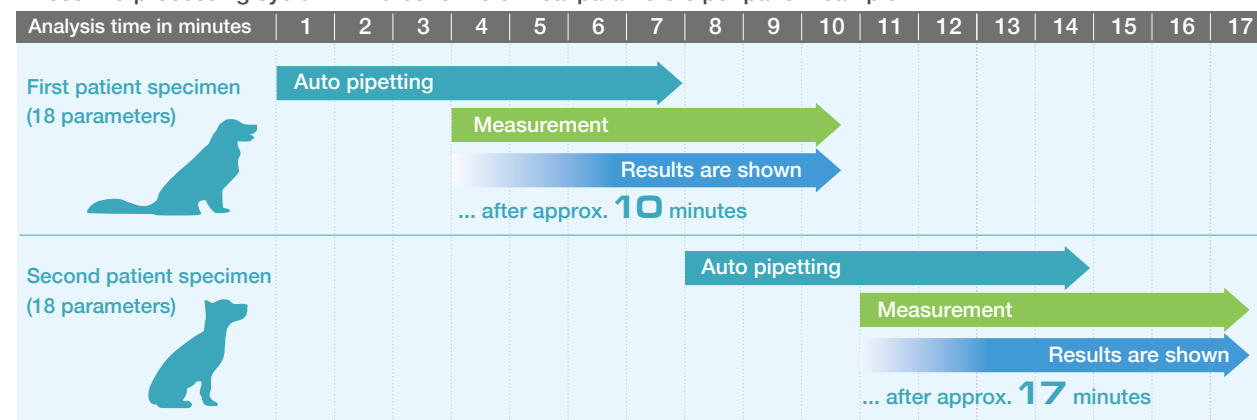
| Analysis time in minutes | 1 | 2 | 3 | 4 | 5 | 6 | 7 | 8 | 9 | 10 | 11 | 12 | 13 | 14 | 15 | 16 | 17 |
|---|---|---|---|---|---|---|---|---|---|---|---|---|---|---|---|---|---|

First patient specimen (18 parameters)

Auto pipetting

Measurement

Results are shown

... after approx. 10 minutes

Second patient specimen (18 parameters)

Auto pipetting

Measurement

Results are shown

... after approx. 17 minutes